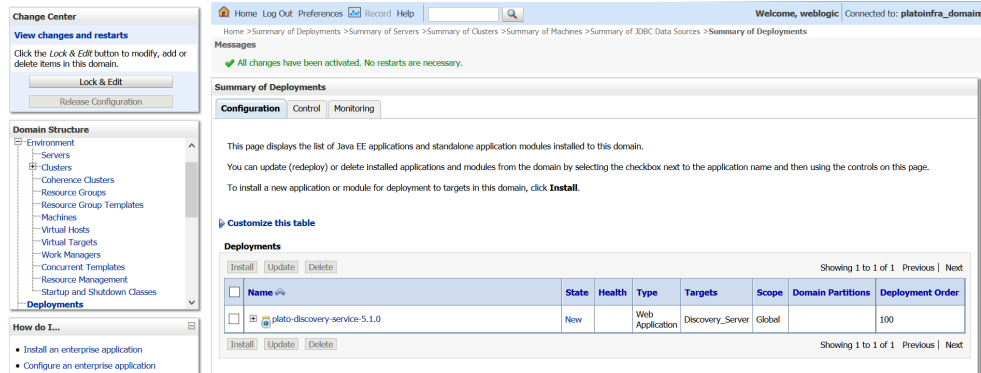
Change Center

View changes and restarts

Click the *Lock & Edit* button to modify, add or delete items in this domain.

Lock & Edit

Release Configuration

Domain Structure

Environment
Servers
Clusters
Coherence Clusters
Resource Groups
Resource Group Templates
Machines
Virtual Hosts
Virtual Targets
Work Managers
Concurrent Templates
Resource Management
Startup and Shutdown Classes
Deployments

How do I...

• Install an enterprise application
• Configure an enterprise application

Home Log Out Preferences Record Help

Welcome, weblogic Connected to: platoinfra_domai

Home >Summary of Deployments >Summary of Servers >Summary of Clusters >Summary of Machines >Summary of JDBC Data Sources >**Summary of Deployments**

Messages

All changes have been activated. No restarts are necessary.

Summary of Deployments

Configuration | Control | Monitoring

This page displays the list of Java EE applications and standalone application modules installed to this domain.

You can update (redeploy) or delete installed applications and modules from the domain by selecting the checkbox next to the application name and then using the controls on this page.

To install a new application or module for deployment to targets in this domain, click **Install**.

Customize this table

Deployments

Install Update Delete

Showing 1 to 1 of 1 Previous | Next

| | Name | State | Health | Type | Targets | Scope | Domain Partitions | Deployment Order |
|---|---|---|---|---|---|---|---|---|
| | plato-discovery-service-5.1.0 | New | | Web Application | Discovery_Server | Global | | 100 |

Install Update Delete

Showing 1 to 1 of 1 Previous | Next